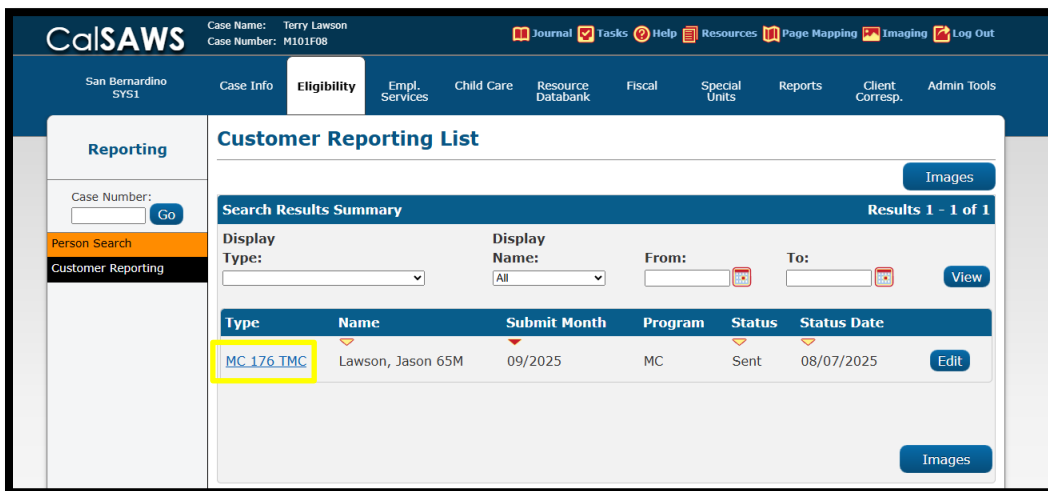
CalSAWS

Case Name: Terry Lawson
Case Number: M101F08

Journal Tasks Help Resources Page Mapping Imaging Log Out

San Bernardino
SYS1

Case Info | Eligibility | Empl. Services | Child Care | Resource Databank | Fiscal | Special Units | Reports | Client Corresp. | Admin Tools

Reporting

Case Number:
Go

Person Search
Customer Reporting

Customer Reporting List

Images

Search Results Summary Results 1 - 1 of 1

Display Type:
Display Name: All
From:
To:
View

| Type | Name | Submit Month | Program | Status | Status Date | |
|---|---|---|---|---|---|---|
| MC 176 TMC | Lawson, Jason 65M | 09/2025 | MC | Sent | 08/07/2025 | Edit |

Images